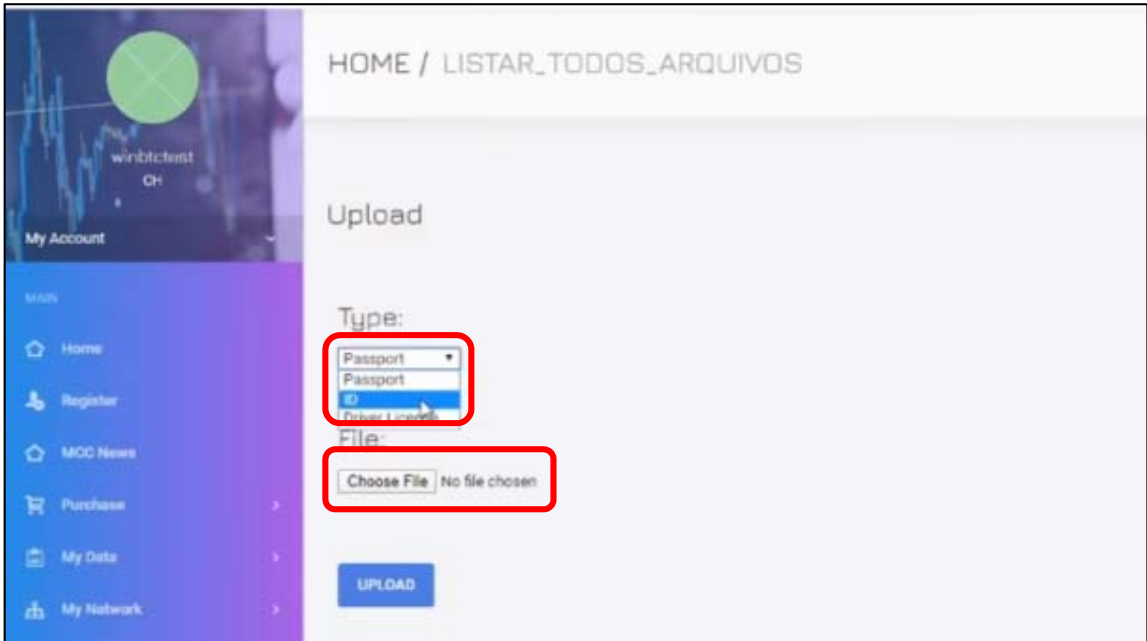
winbtctest
CH
My Account

MAIN
Home
Register
MOC News
Purchase
My Data
My Network

HOME / LISTAR_TODOS_ARQUIVOS

Upload

Type:
Passport
Passport
ID
Driver License

File:
Choose File No file chosen

UPLOAD